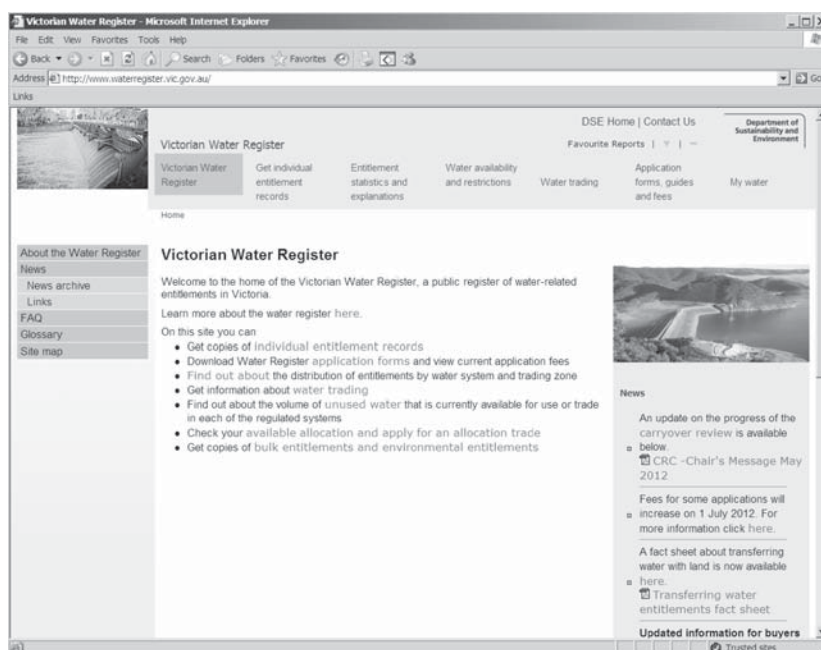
Victorian Water Register - Microsoft Internet Explorer

File Edit View Favorites Tools Help

Back Search Folders Favorites

Address http://www.waterregister.vic.gov.au/ Go

Links

DSE Home | Contact Us

Department of Sustainability and Environment

Victorian Water Register

Favourite Reports | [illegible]

Victorian Water Register | Get individual entitlement records | Entitlement statistics and explanations | Water availability and restrictions | Water trading | Application forms, guides and fees | My water

Home

About the Water Register
News
News archive
Links
FAQ
Glossary
Site map

Victorian Water Register

Welcome to the home of the Victorian Water Register, a public register of water-related entitlements in Victoria.

Learn more about the water register here.

On this site you can
• Get copies of individual entitlement records
• Download Water Register application forms and view current application fees
• Find out about the distribution of entitlements by water system and trading zone
• Get information about water trading
• Find out about the volume of unused water that is currently available for use or trade in each of the regulated systems
• Check your available allocation and apply for an allocation trade
• Get copies of bulk entitlements and environmental entitlements

News

An update on the progress of the carryover review is available below.
CRC -Chair's Message May 2012

Fees for some applications will increase on 1 July 2012. For more information click here.

A fact sheet about transferring water with land is now available here.
Transferring water entitlements fact sheet

Updated information for buyers

Trusted sites